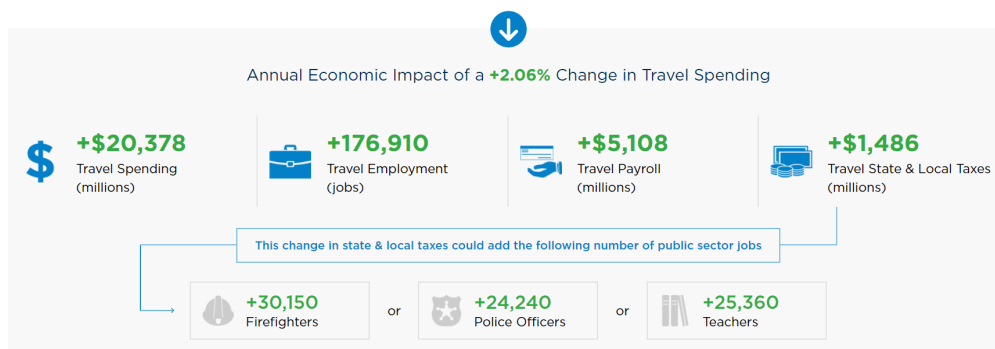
Annual Economic Impact of a +2.06% Change in Travel Spending

+$20,378
Travel Spending (millions)

+176,910
Travel Employment (jobs)

+$5,108
Travel Payroll (millions)

+$1,486
Travel State & Local Taxes (millions)

This change in state & local taxes could add the following number of public sector jobs

+30,150
Firefighters

or

+24,240
Police Officers

or

+25,360
Teachers